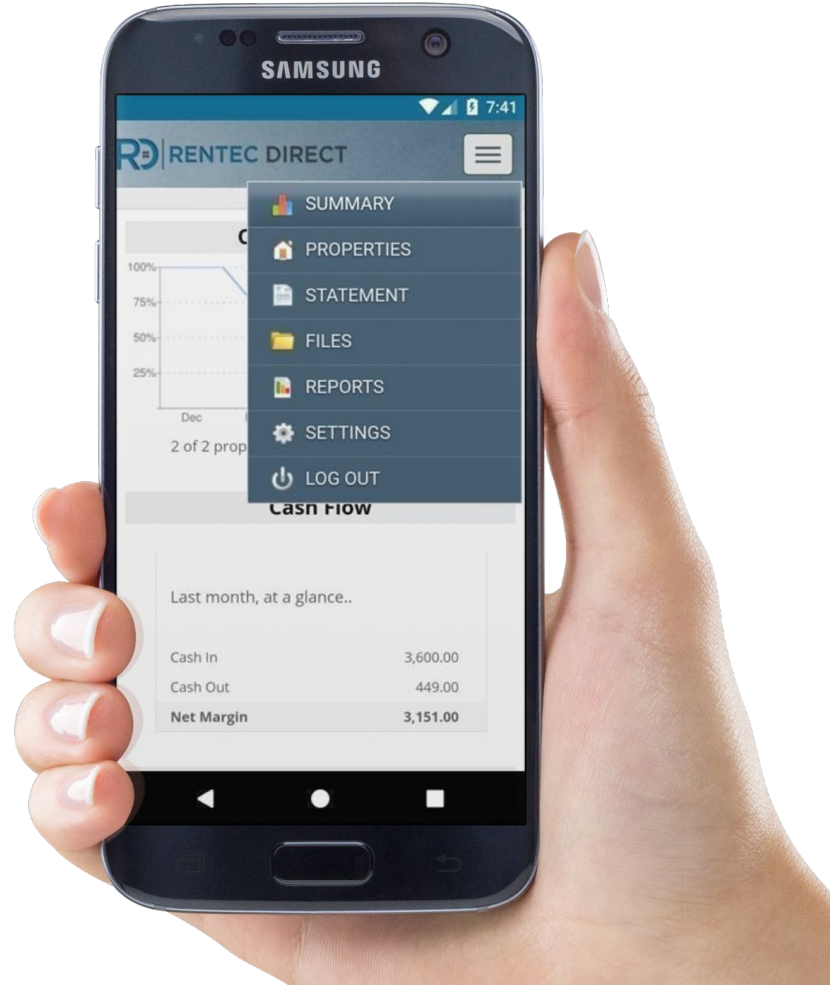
SAMSUNG

7:41

RD RENTEC DIRECT

SUMMARY
PROPERTIES
STATEMENT
FILES
REPORTS
SETTINGS
LOG OUT

C

100%
75%
50%
25%
Dec

2 of 2 prop

Cash Flow

Last month, at a glance..

| | |
|---|---|
| Cash In | 3,600.00 |
| Cash Out | 449.00 |
| **Net Margin** | **3,151.00** |